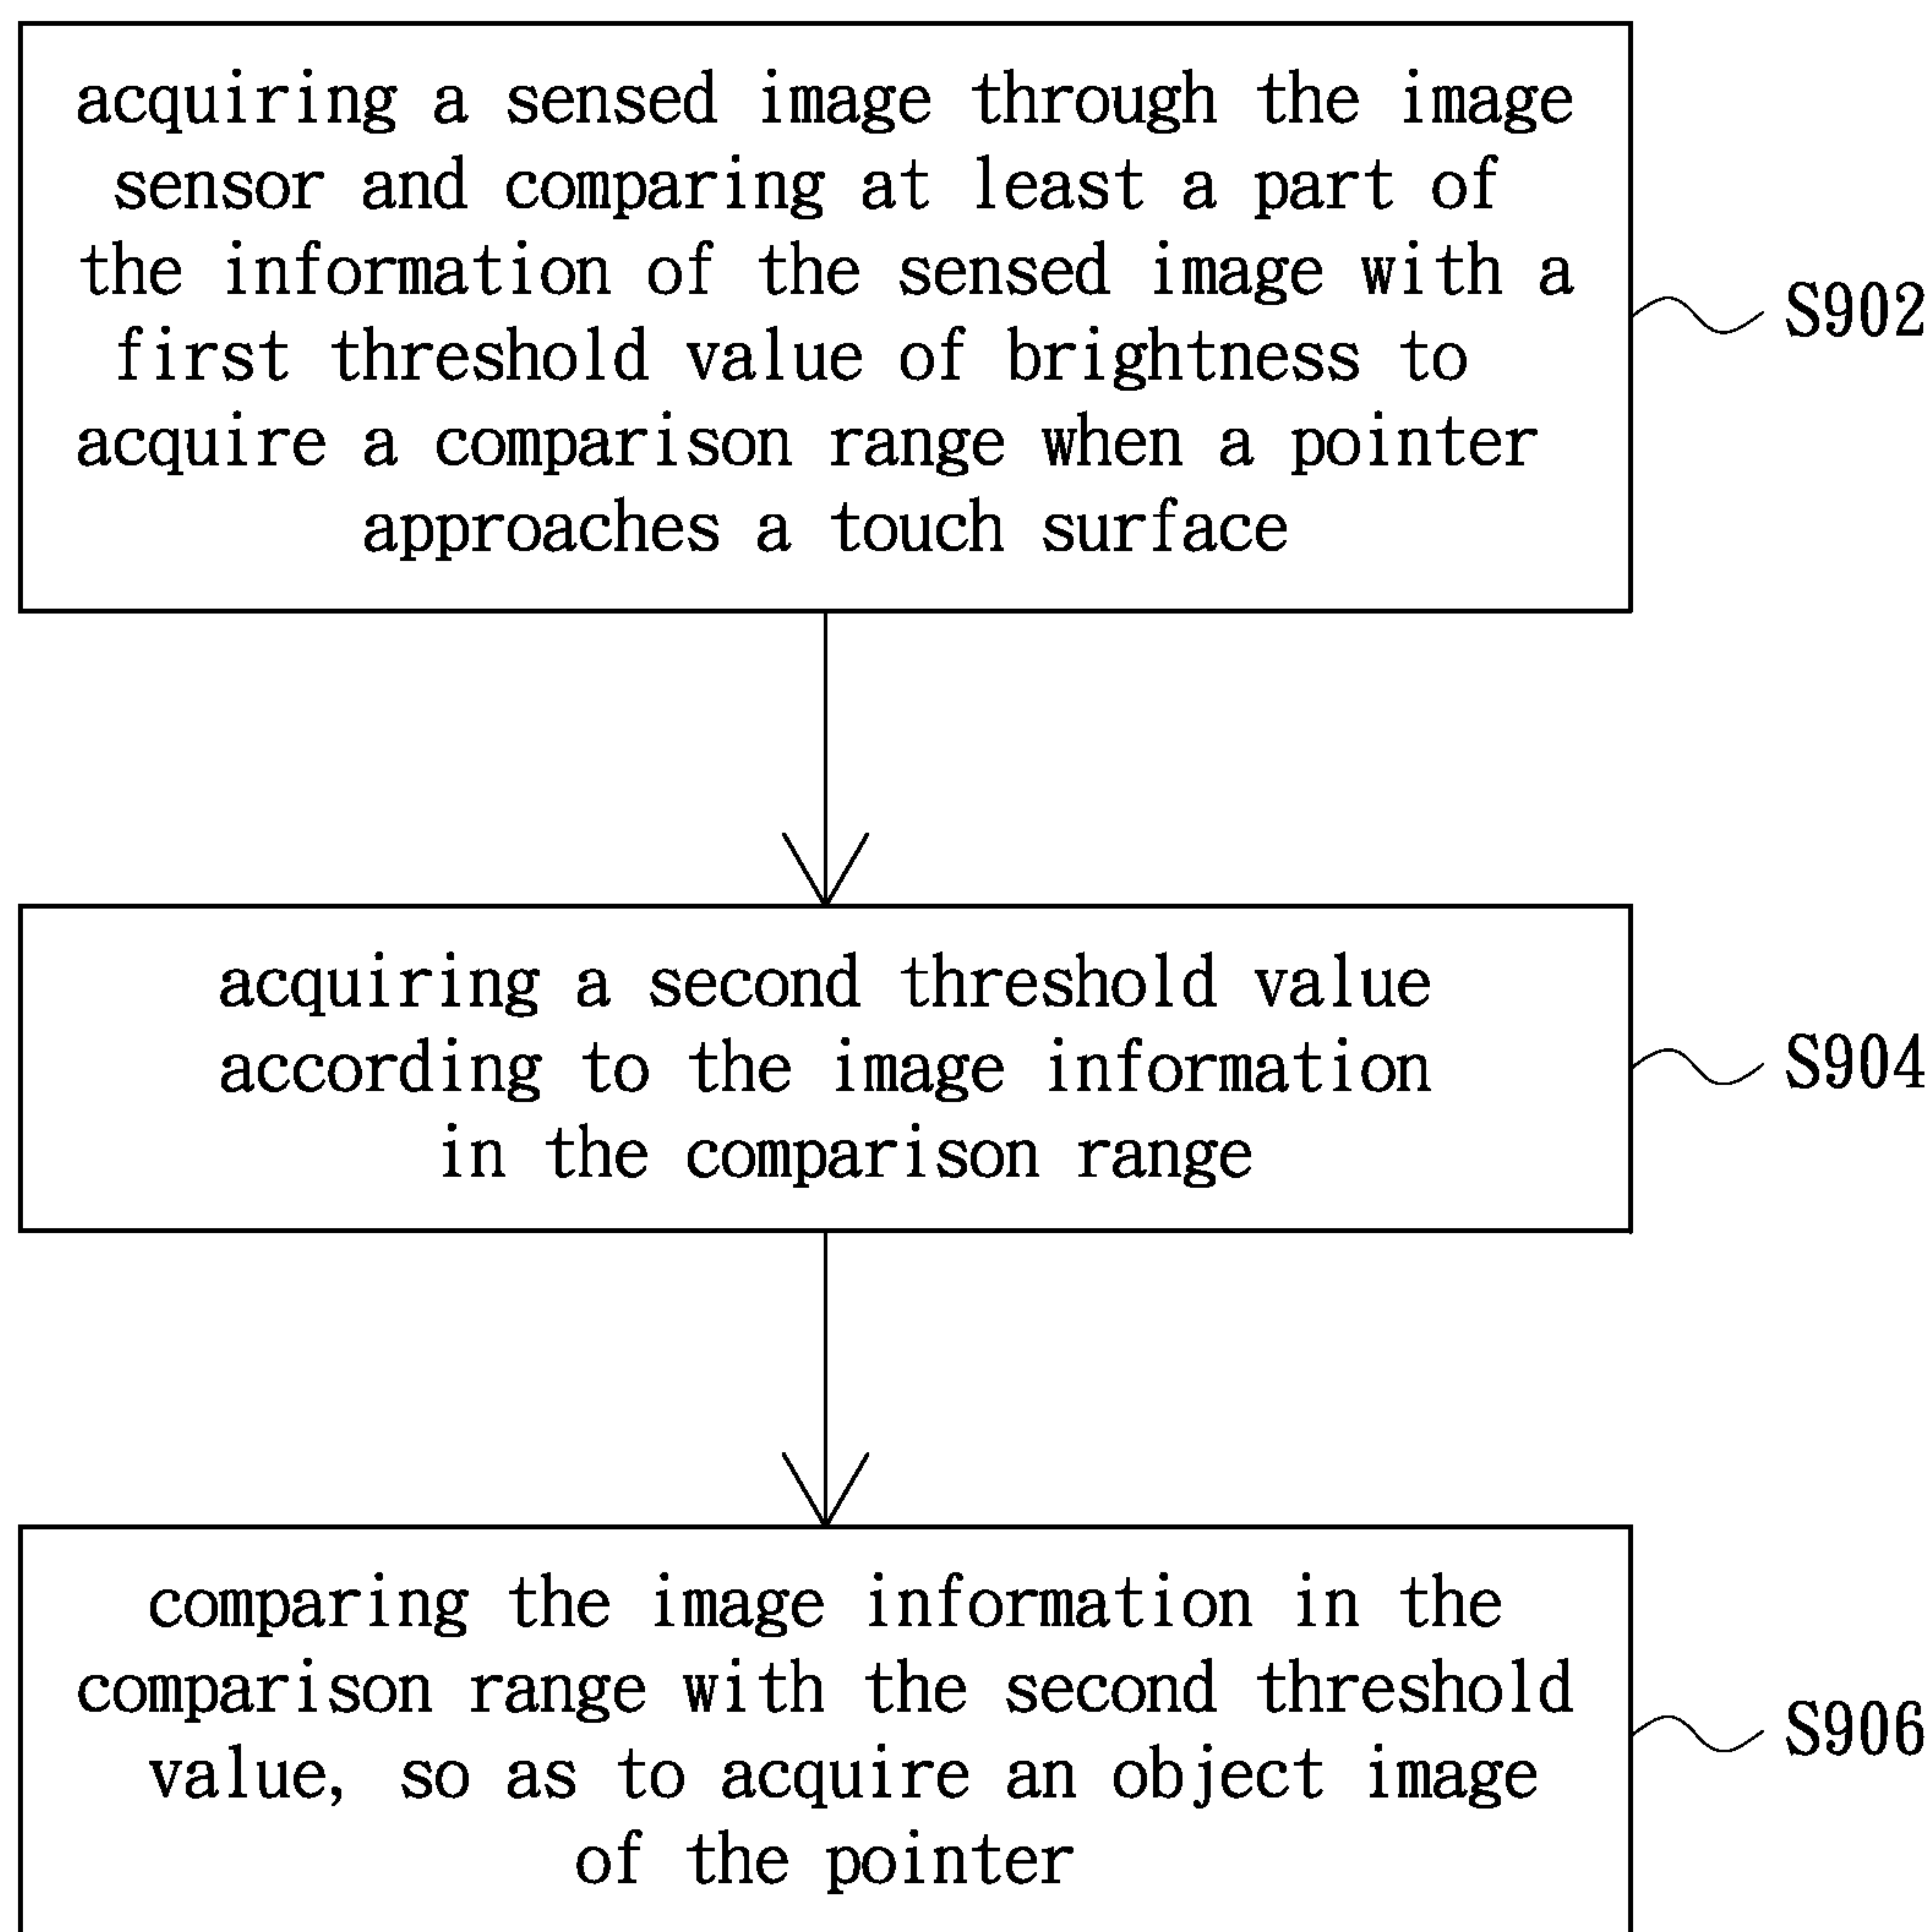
acquiring a sensed image through the image sensor and comparing at least a part of the information of the sensed image with a first threshold value of brightness to acquire a comparison range when a pointer approaches a touch surface

S902

acquiring a second threshold value according to the image information in the comparison range

S904

comparing the image information in the comparison range with the second threshold value, so as to acquire an object image of the pointer

S906